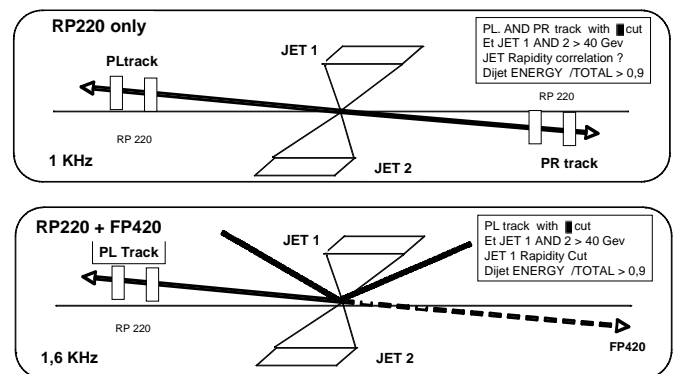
RP220 only

PLtrack

JET 1

PL. AND PR track with ▮cut
Et JET 1 AND 2 > 40 Gev
JET Rapidity correlation ?
Dijet ENERGY /TOTAL > 0,9

RP 220

RP 220

1 KHz

JET 2

PR track

RP220 + FP420

PL Track

JET 1

PL track with ▮cut
Et JET 1 AND 2 > 40 Gev
JET 1 Rapidity Cut
Dijet ENERGY /TOTAL > 0,9

RP 220

1,6 KHz

JET 2

FP420